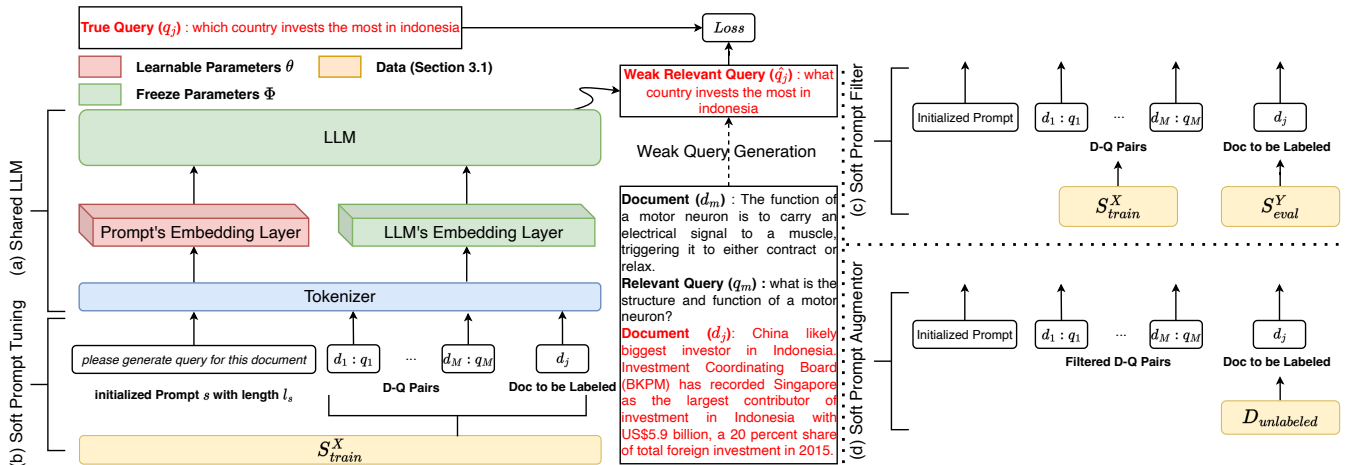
True Query $(q_j)$ : which country invests the most in indonesia

$Loss$

Learnable Parameters $\theta$

Data (Section 3.1)

Freeze Parameters $\Phi$

Weak Relevant Query $(\hat{q}_j)$ : what country invests the most in indonesia

LLM

Weak Query Generation

(a) Shared LLM

Prompt's Embedding Layer

LLM's Embedding Layer

Tokenizer

(b) Soft Prompt Tuning

please generate query for this document

$d_1 : q_1$

...

$d_M : q_M$

$d_j$

initialized Prompt $s$ with length $l_s$

D-Q Pairs

Doc to be Labeled

$S^X_{train}$

Document $(d_m)$ : The function of a motor neuron is to carry an electrical signal to a muscle, triggering it to either contract or relax.

Relevant Query $(q_m)$ : what is the structure and function of a motor neuron?

Document $(d_j)$: China likely biggest investor in Indonesia. Investment Coordinating Board (BKPM) has recorded Singapore as the largest contributor of investment in Indonesia with US$5.9 billion, a 20 percent share of total foreign investment in 2015.

(c) Soft Prompt Filter

Initialized Prompt

$d_1 : q_1$

...

$d_M : q_M$

$d_j$

D-Q Pairs

Doc to be Labeled

$S^X_{train}$

$S^Y_{eval}$

(d) Soft Prompt Augmentor

Initialized Prompt

$d_1 : q_1$

...

$d_M : q_M$

$d_j$

Filtered D-Q Pairs

Doc to be Labeled

$D_{unlabeled}$